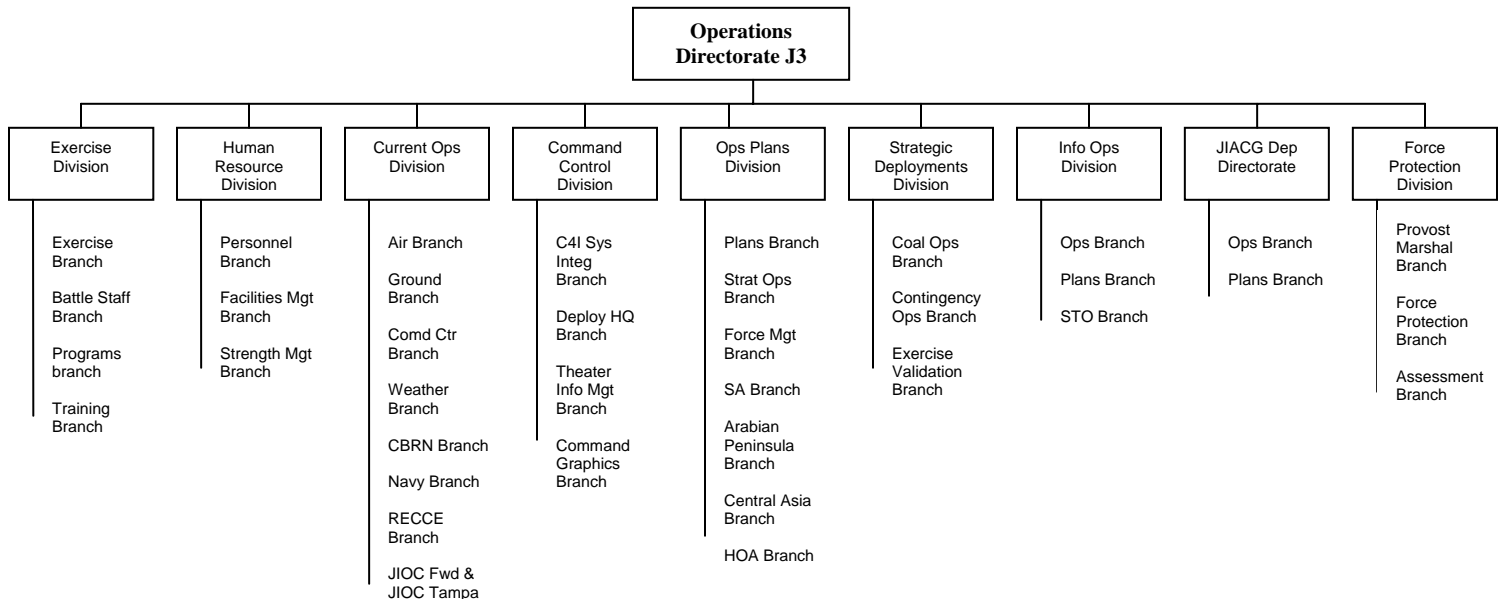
Operations Directorate J3

Exercise Division

Exercise Branch

Battle Staff Branch

Programs branch

Training Branch

Human Resource Division

Personnel Branch

Facilities Mgt Branch

Strength Mgt Branch

Current Ops Division

Air Branch

Ground Branch

Comd Ctr Branch

Weather Branch

CBRN Branch

Navy Branch

RECCE Branch

JIOC Fwd & JIOC Tampa

Command Control Division

C4I Sys Integ Branch

Deploy HQ Branch

Theater Info Mgt Branch

Command Graphics Branch

Ops Plans Division

Plans Branch

Strat Ops Branch

Force Mgt Branch

SA Branch

Arabian Peninsula Branch

Central Asia Branch

HOA Branch

Strategic Deployments Division

Coal Ops Branch

Contingency Ops Branch

Exercise Validation Branch

Info Ops Division

Ops Branch

Plans Branch

STO Branch

JIACG Dep Directorate

Ops Branch

Plans Branch

Force Protection Division

Provost Marshal Branch

Force Protection Branch

Assessment Branch